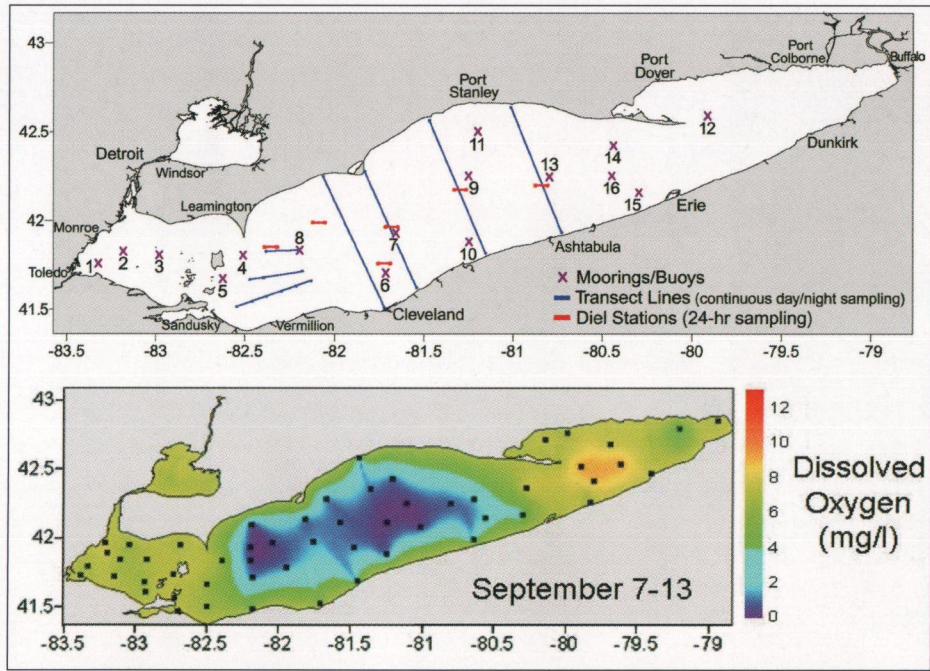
43
42.5
42
41.5
Detroit
Windsor
Leamington
Monroe
Toledo
Sandusky
Vermillion
Cleveland
Port Stanley
Port Dover
Port Colborne
Buffalo
Dunkirk
Erie
Ashtabula
1
2
3
4
5
6
7
8
9
10
11
12
13
14
15
16
× Moorings/Buoys
Transect Lines (continuous day/night sampling)
Diel Stations (24-hr sampling)
-83.5
-83
-82.5
-82
-81.5
-81
-80.5
-80
-79.5
-79

43
42.5
42
41.5
September 7-13
-83.5
-83
-82.5
-82
-81.5
-81
-80.5
-80
-79.5
-79
Dissolved Oxygen (mg/l)
12
10
8
6
4
2
0